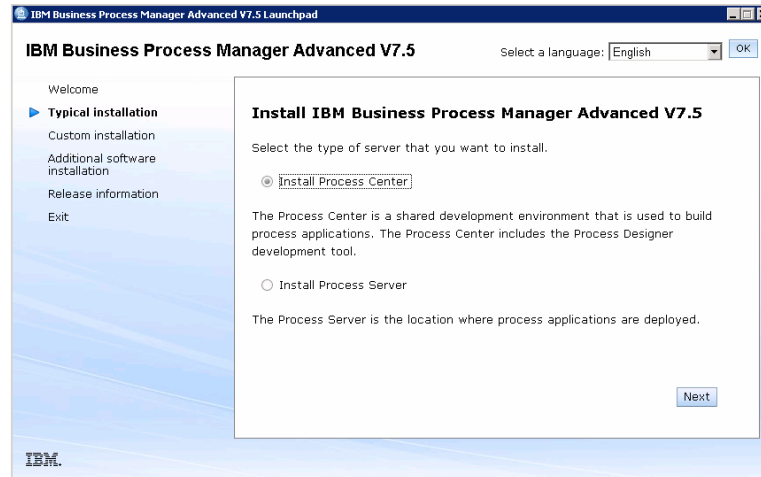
IBM Business Process Manager Advanced V7.5 Launchpad

IBM Business Process Manager Advanced V7.5

Select a language: English

OK

Welcome

Typical installation

Custom installation

Additional software installation

Release information

Exit

Install IBM Business Process Manager Advanced V7.5

Select the type of server that you want to install.

Install Process Center

The Process Center is a shared development environment that is used to build process applications. The Process Center includes the Process Designer development tool.

Install Process Server

The Process Server is the location where process applications are deployed.

Next

IBM.